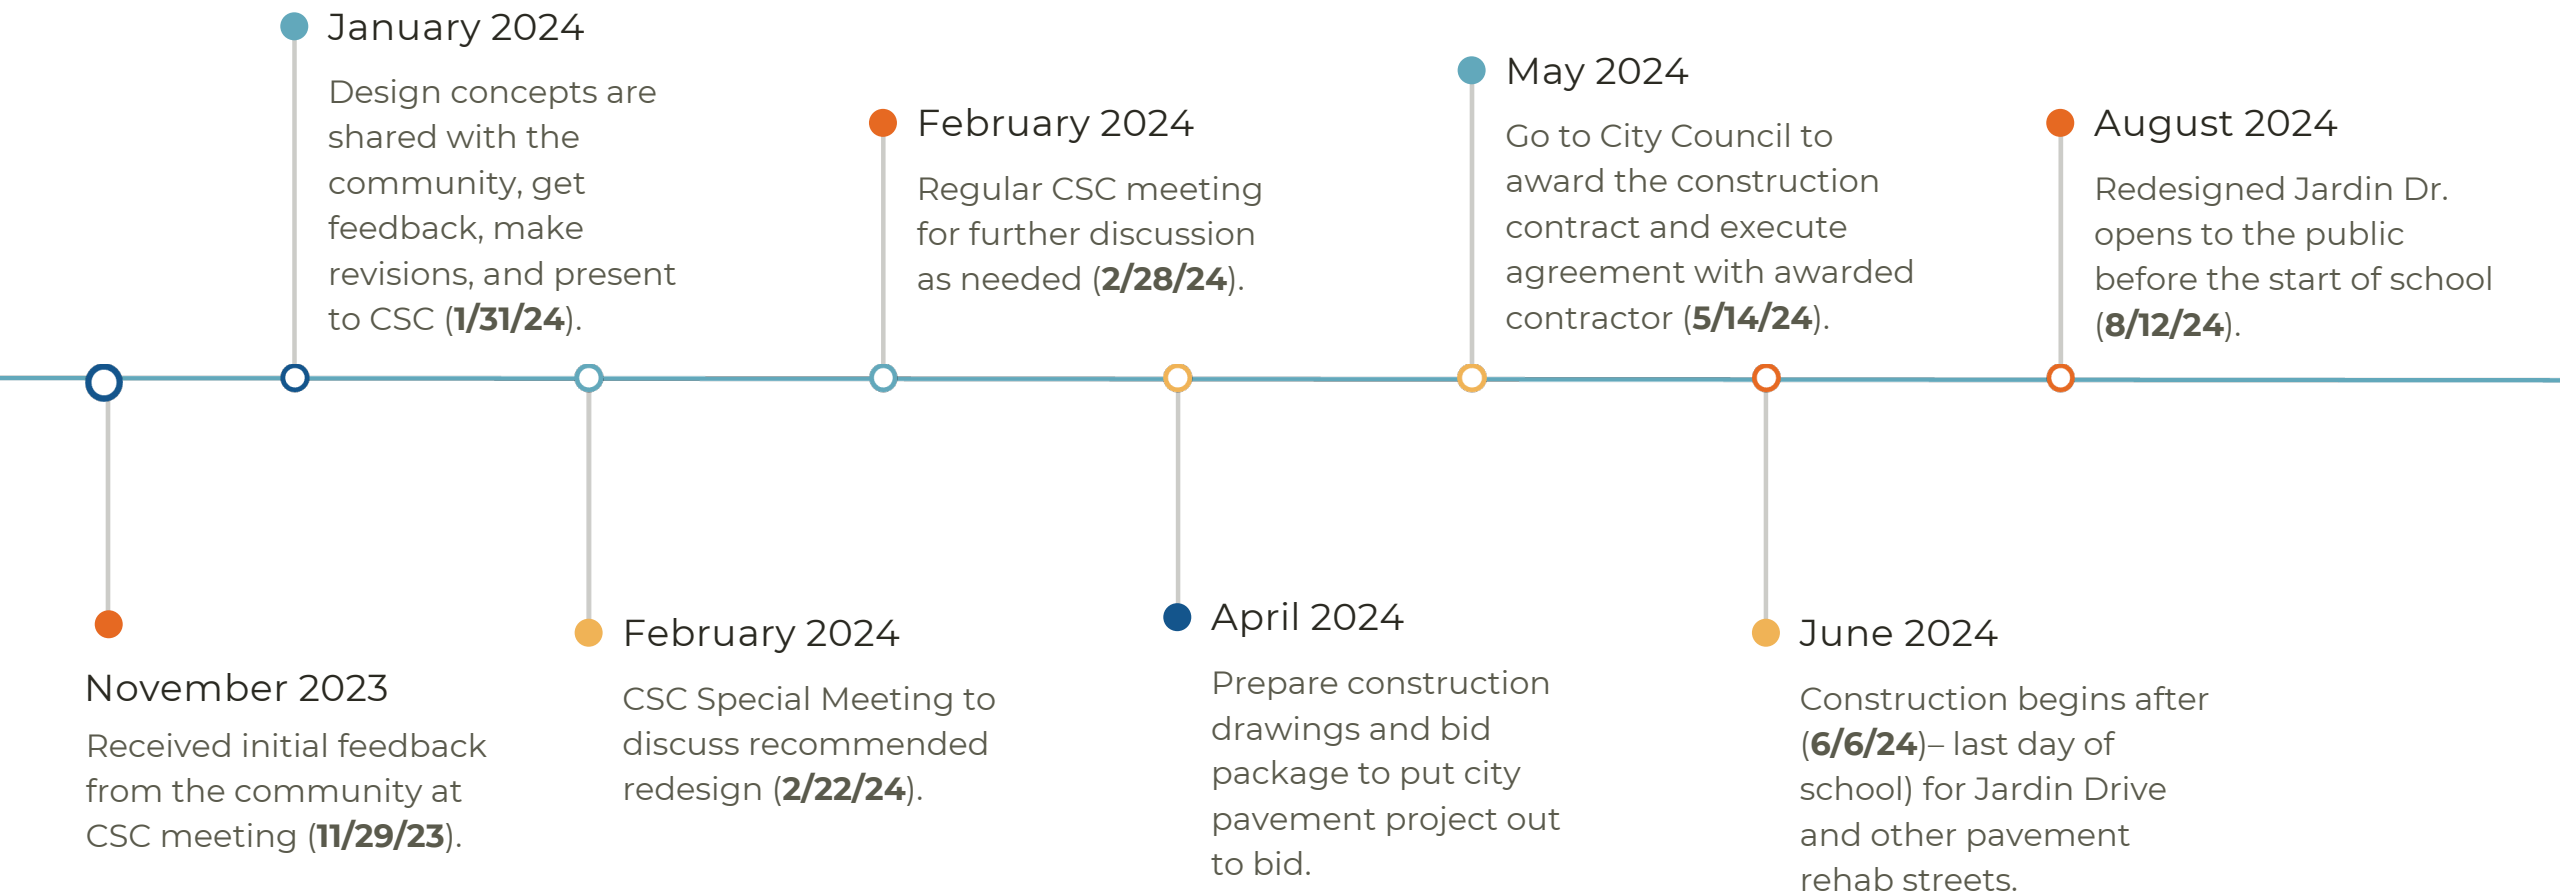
November 2023

Received initial feedback from the community at CSC meeting (**11/29/23**).

January 2024

Design concepts are shared with the community, get feedback, make revisions, and present to CSC (**1/31/24**).

February 2024

CSC Special Meeting to discuss recommended redesign (**2/22/24**).

February 2024

Regular CSC meeting for further discussion as needed (**2/28/24**).

April 2024

Prepare construction drawings and bid package to put city pavement project out to bid.

May 2024

Go to City Council to award the construction contract and execute agreement with awarded contractor (**5/14/24**).

June 2024

Construction begins after (**6/6/24**)– last day of school) for Jardin Drive and other pavement rehab streets.

August 2024

Redesigned Jardin Dr. opens to the public before the start of school (**8/12/24**).